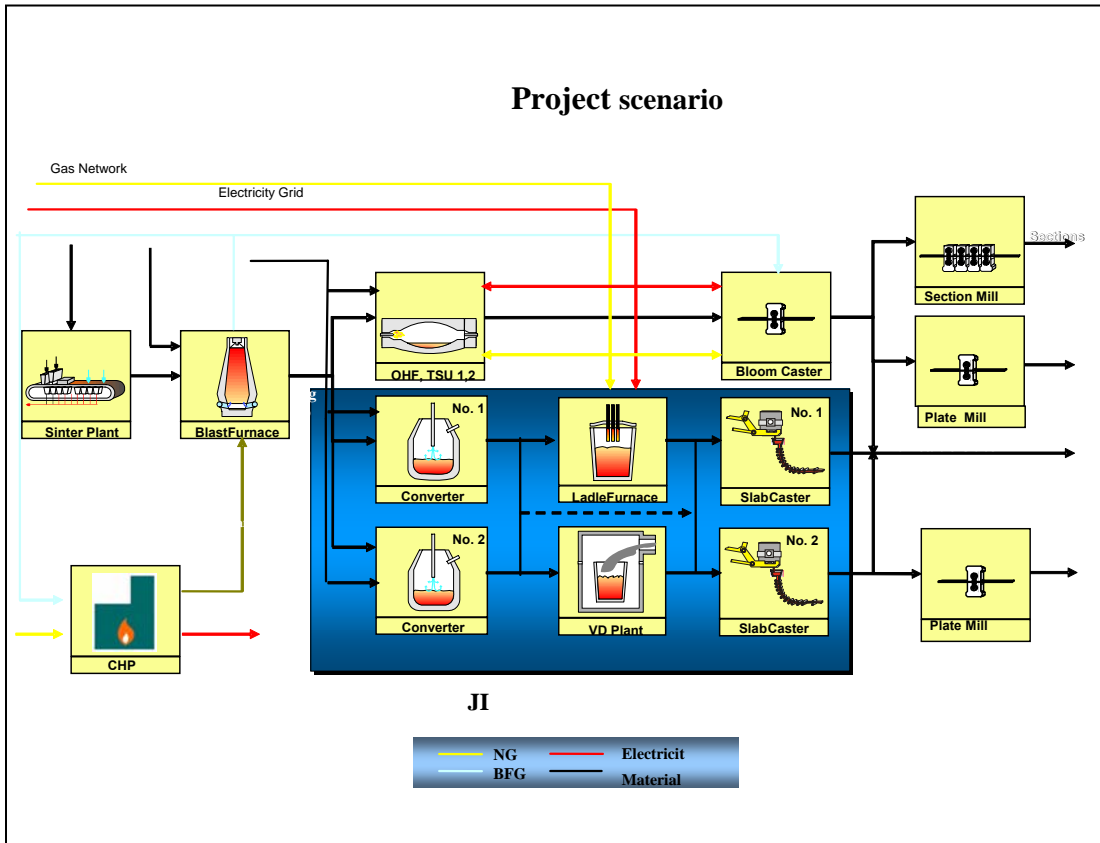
Project scenario

Gas Network

Electricity Grid

Sections

Section Mill

OHF, TSU 1,2

Bloom Caster

Plate Mill

Sinter Plant

BlastFurnace

No. 1

Converter

LadleFurnace

No. 1

SlabCaster

No. 2

Converter

VD Plant

No. 2

SlabCaster

Plate Mill

CHP

JI

NG

BFG

Electricit

Material